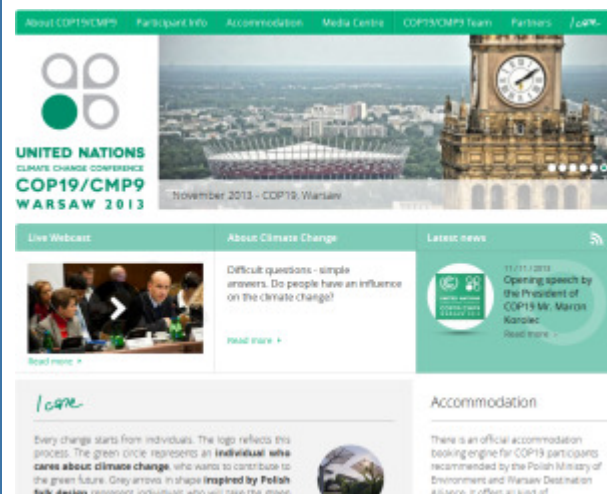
About COP19/CMP9 | Participant Info | Accommodation | Media Centre | COP19/CMP9 Team | Partners | I care

UNITED NATIONS
CLIMATE CHANGE CONFERENCE
COP19/CMP9
WARSAW 2013

November 2013 - COP19, Warsaw

Live Webcast

Read more »

About Climate Change

Difficult questions - simple answers. Do people have an influence on the climate change?

Read more »

Latest news

11/11/2013
Opening speech by the President of COP19 Mr. Marcin Korolec

Read more »

I care

Every change starts from individuals. The logo reflects this process. The green circle represents an individual who cares about climate change, who wants to contribute to the green future. Grey arrows in shape inspired by Polish folk design represent individuals who will take the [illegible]

Accommodation

There is an official accommodation booking engine for COP19 participants recommended by the Polish Ministry of Environment and Warsaw Destination Alliance. It offers a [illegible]